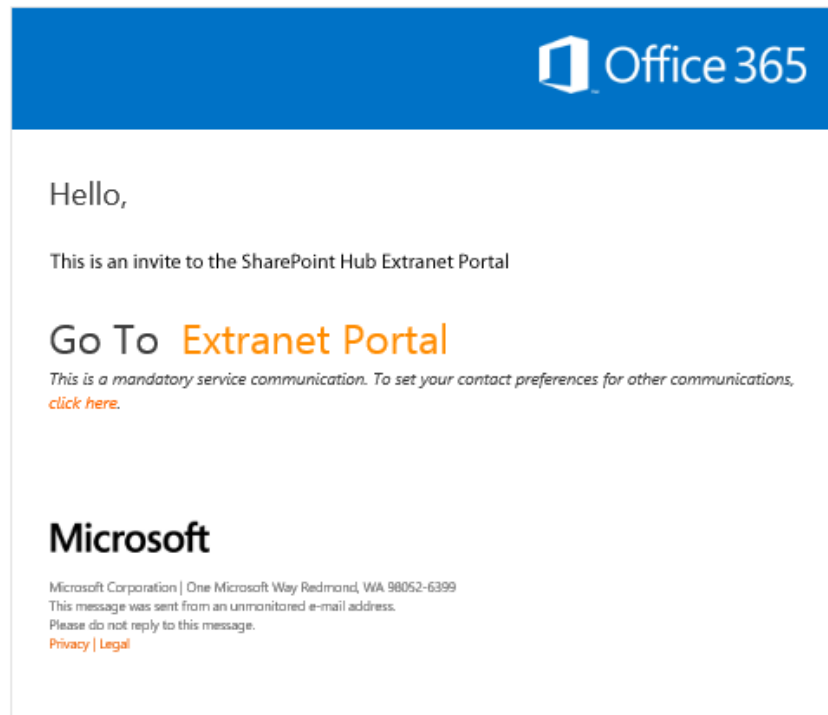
Office 365

Hello,

This is an invite to the SharePoint Hub Extranet Portal

Go To Extranet Portal

This is a mandatory service communication. To set your contact preferences for other communications, click here.

Microsoft

Microsoft Corporation | One Microsoft Way Redmond, WA 98052-6399
This message was sent from an unmonitored e-mail address.
Please do not reply to this message.
Privacy | Legal